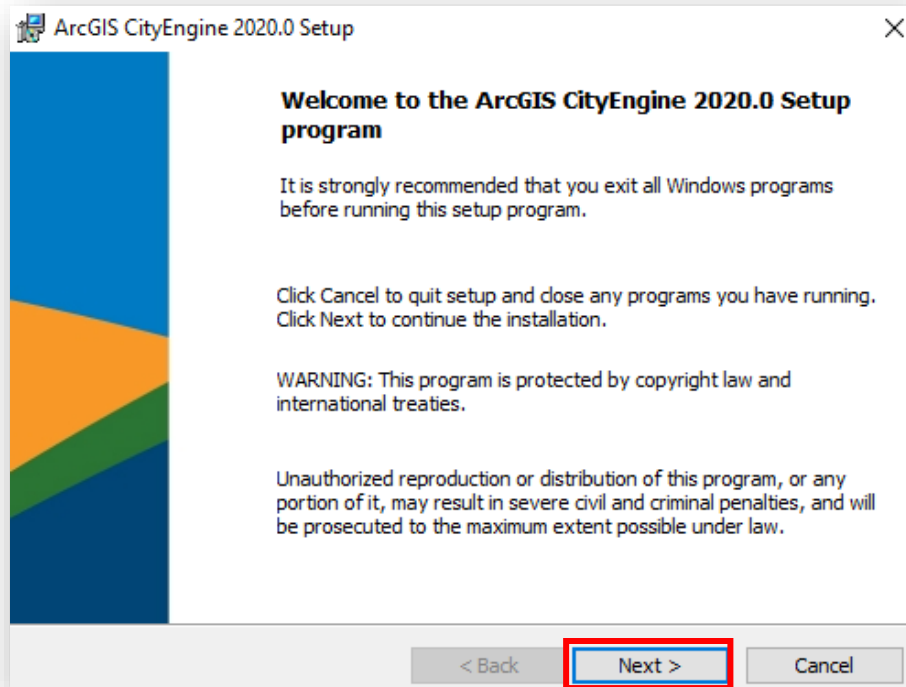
ArcGIS CityEngine 2020.0 Setup

×

Welcome to the ArcGIS CityEngine 2020.0 Setup program

It is strongly recommended that you exit all Windows programs before running this setup program.

Click Cancel to quit setup and close any programs you have running. Click Next to continue the installation.

WARNING: This program is protected by copyright law and international treaties.

Unauthorized reproduction or distribution of this program, or any portion of it, may result in severe civil and criminal penalties, and will be prosecuted to the maximum extent possible under law.

< Back

Next >

Cancel